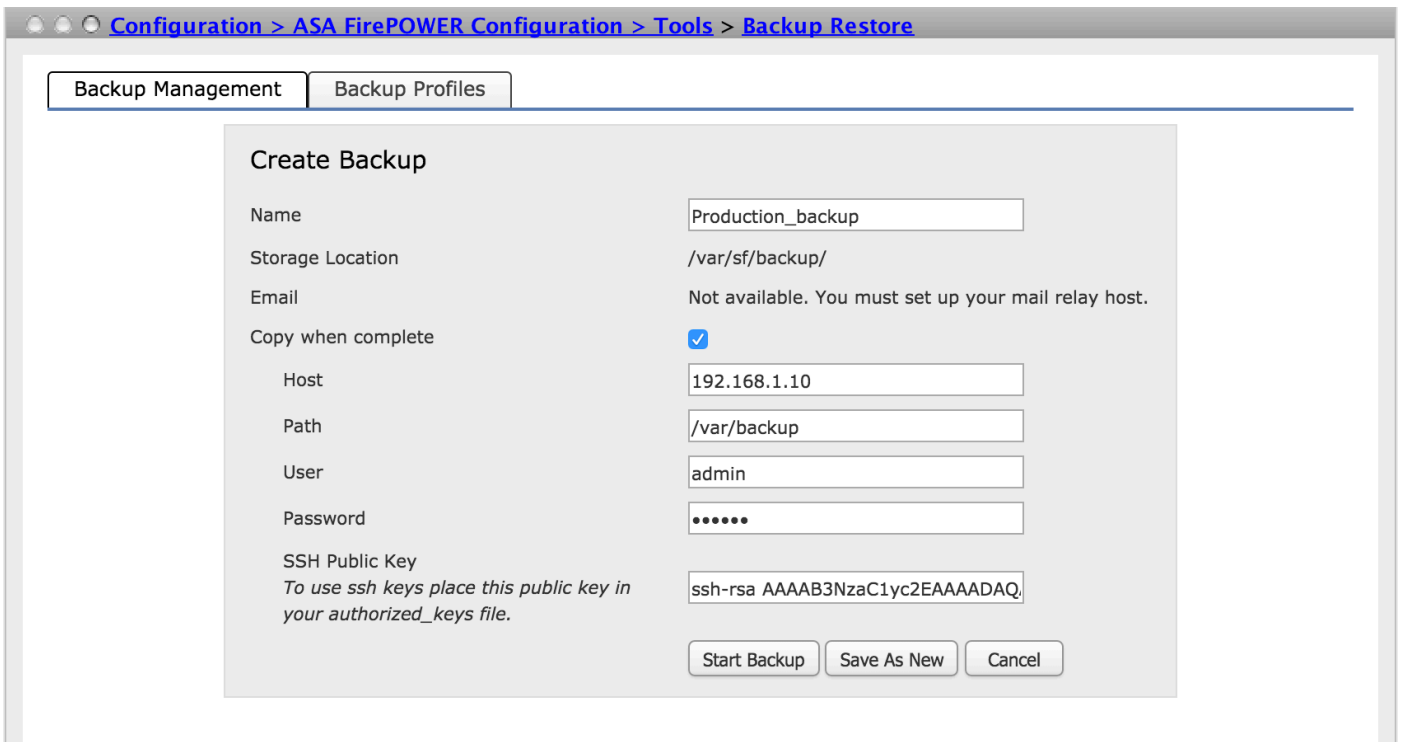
Configuration > ASA FirePOWER Configuration > Tools > Backup Restore

Backup Management | Backup Profiles

Create Backup

Name | Production_backup

Storage Location | /var/sf/backup/

Email | Not available. You must set up your mail relay host.

Copy when complete

Host | 192.168.1.10

Path | /var/backup

User | admin

Password | ••••••

SSH Public Key
*To use ssh keys place this public key in your authorized_keys file.* | ssh-rsa AAAAB3NzaC1yc2EAAAADAQ

Start Backup | Save As New | Cancel